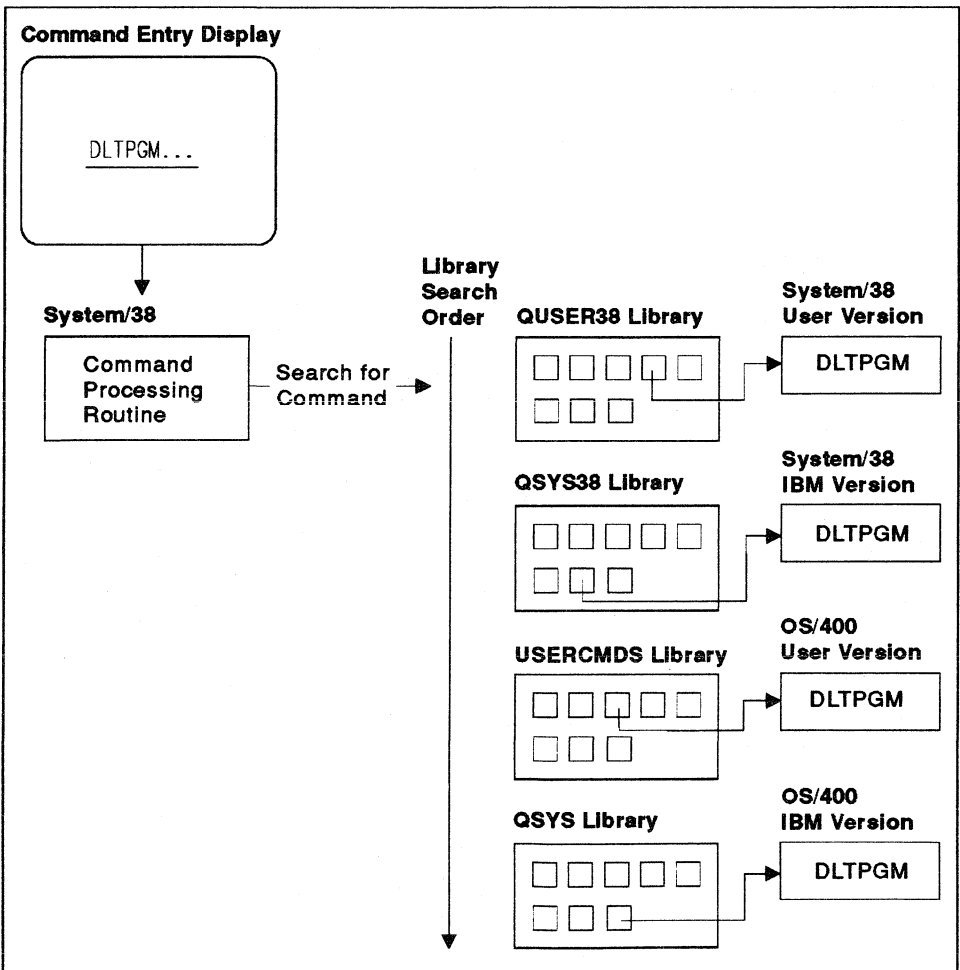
Command Entry Display

DLTPGM...

System/38

Command Processing Routine

Search for Command

Library Search Order

QUSER38 Library

System/38 User Version

DLTPGM

QSYS38 Library

System/38 IBM Version

DLTPGM

USERCMDS Library

OS/400 User Version

DLTPGM

QSYS Library

OS/400 IBM Version

DLTPGM